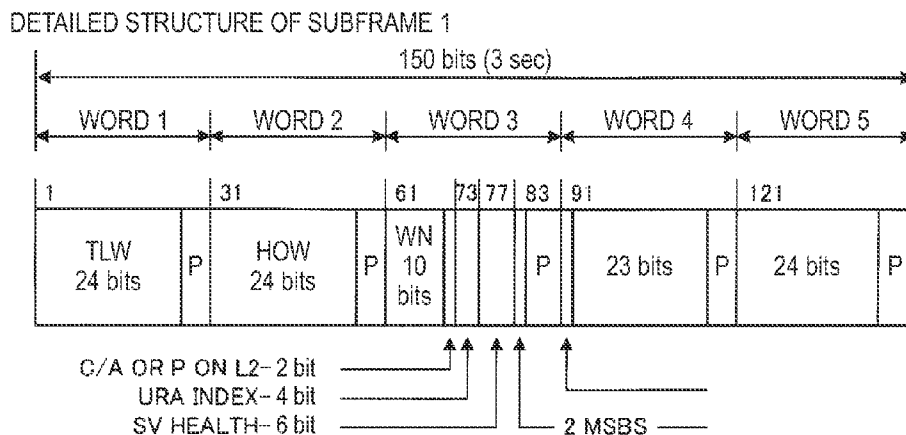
DETAILED STRUCTURE OF SUBFRAME 1

150 bits (3 sec)

WORD 1
WORD 2
WORD 3
WORD 4
WORD 5

1
31
61
73
77
83
91
121

TLW 24 bits
P
HOW 24 bits
P
WN 10 bits
P
23 bits
P
24 bits
P

C/A OR P ON L2- 2 bit
URA INDEX- 4 bit
SV HEALTH- 6 bit
2 MSBS